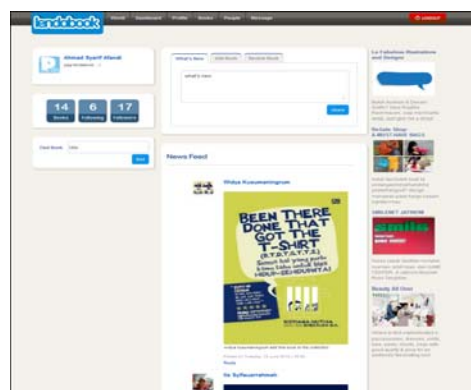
bookbook
Home Dashboard Profile Books People Message
Logout

Ahmad Syarif Afandi
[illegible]

14
Books
6
Following
17
Followers

Find Book
Find

What's New Add Book Review Book
what's new
Share

News Feed

Widya Kusumaningrum

BEEN THERE DONE THAT GOT THE T-SHIRT
(B.T.D.T.G.T.T.S.)
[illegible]
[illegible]

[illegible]
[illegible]
Reply

Ilo Syifaurrahmah

La Fabulous Illustrations and Designs
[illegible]

Re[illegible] Shop
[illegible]
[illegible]

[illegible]
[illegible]

Beauty All Over
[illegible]